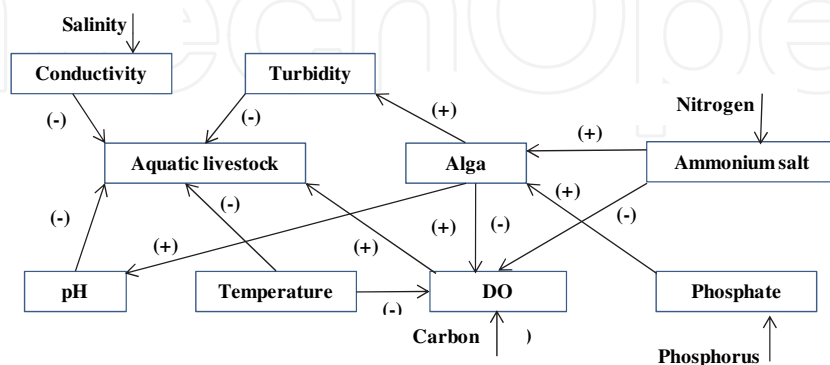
Salinity

Conductivity

Turbidity

(-)

(-)

(+)

Nitrogen

(+)

Aquatic livestock

Alga

Ammonium salt

(-)

(-)

(+)

(-)

(+)

(+)

(-)

(+)

pH

Temperature

(-)

DO

Phosphate

Carbon

)

Phosphorus